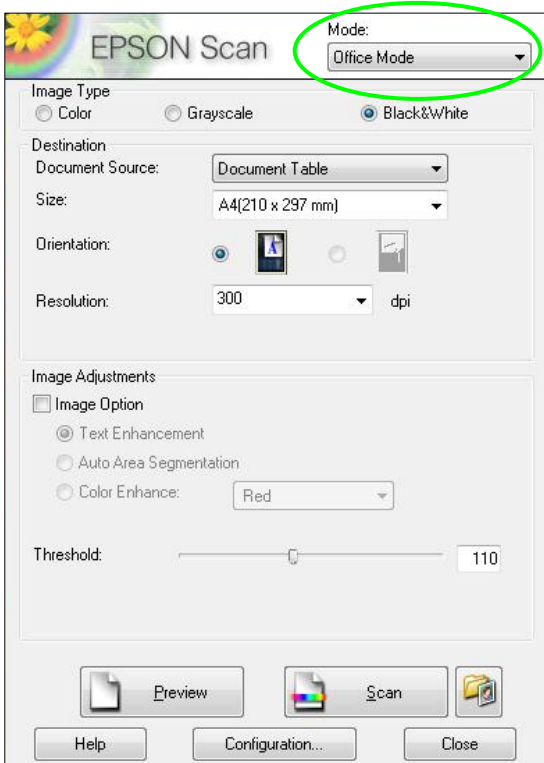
EPSON Scan

Mode:
Office Mode

Image Type
Color
Grayscale
Black&White

Destination
Document Source: Document Table
Size: A4(210 x 297 mm)
Orientation:
Resolution: 300 dpi

Image Adjustments
Image Option
Text Enhancement
Auto Area Segmentation
Color Enhance: Red

Threshold: 110

Preview
Scan

Help
Configuration...
Close